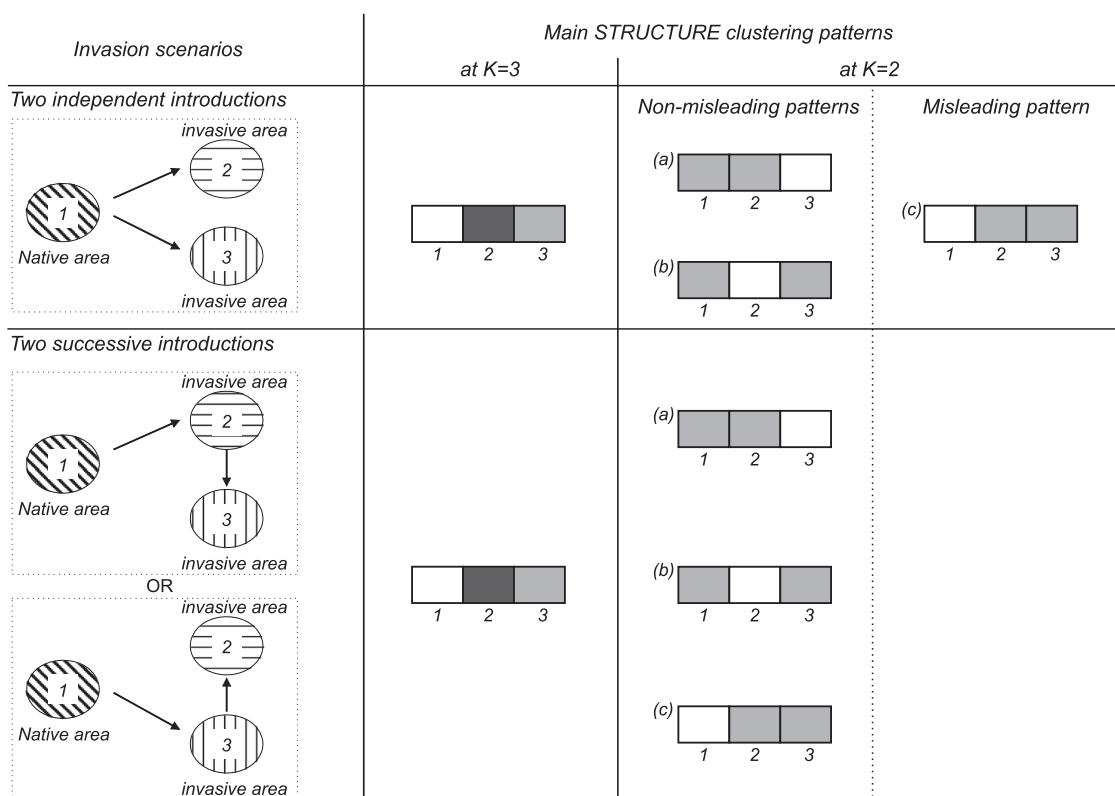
| Invasion scenarios | Main STRUCTURE clustering patterns at K=3 | at K=2 Non-misleading patterns | at K=2 Misleading pattern |
|---|---|---|---|
| Two independent introductions: invasive area 2, 1 Native area, 3 invasive area | 1 2 3 | (a) 1 2 3; (b) 1 2 3 | (c) 1 2 3 |
| Two successive introductions: invasive area 2, 1 Native area, 3 invasive area OR invasive area 2, 1 Native area, 3 invasive area | 1 2 3 | (a) 1 2 3; (b) 1 2 3; (c) 1 2 3 | |